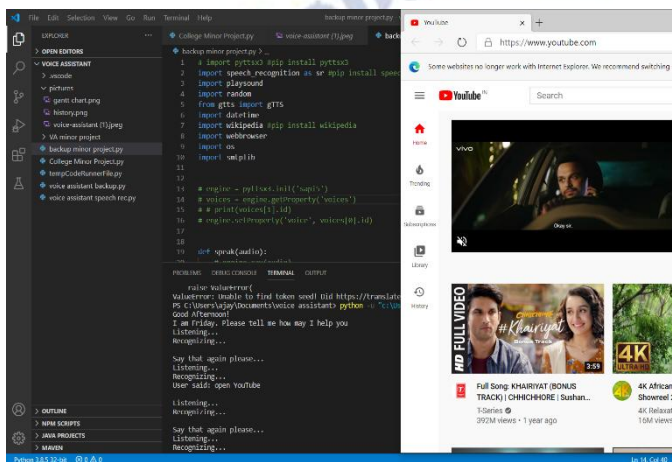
File Edit Selection View Go Run Terminal Help

backup minor project.py

EXPLORER
> OPEN EDITORS
VOICE ASSISTANT
> .vscode
pictures
gantt chart.png
history.png
voice-assistant (1).jpeg
> VA minor project
backup minor project.py
College Minor Project.py
tempCodeRunnerFile.py
voice assistant backup.py
voice assistant speech rec.py

College Minor Project.py | voice-assistant (1).jpeg | back

backup minor project.py > ...

1 # import pyttsx3 #pip install pyttsx3
2 import speech_recognition as sr #pip install speec
3 import playsound
4 import random
5 from gtts import gTTS
6 import datetime
7 import wikipedia #pip install wikipedia
8 import webbrowser
9 import os
10 import smtplib
11
12
13 # engine = pyttsx3.init('sapi5')
14 # voices = engine.getProperty('voices')
15 # print(voices[1].id)
16 # engine.setProperty('voice', voices[0].id)
17
18
19 def speak(audio):

PROBLEMS DEBUG CONSOLE TERMINAL OUTPUT

raise ValueError(
ValueError: Unable to find token seed! Did https://translate
PS C:\Users\ajay\Documents\voice assistant> python -u "c:\U
Good Afternoon!
I am Friday. Please tell me how may I help you
Listening...
Recognizing...

Say that again please...
Listening...
Recognizing...
User said: open YouTube

Listening...
Recognizing...

Say that again please...
Listening...
Recognizing...

> OUTLINE
> NPM SCRIPTS
> JAVA PROJECTS
> MAVEN

Python 3.8.5 32-bit ⊗ 0 ⚠ 0
Ln 14, Col 40

YouTube ×
https://www.youtube.com
Some websites no longer work with Internet Explorer. We recommend switching
YouTube
Search
Home
Trending
Subscriptions
Library
History
vivo
Okay so.
HD FULL VIDEO
#Khairiyat
3:59
Full Song: KHAIRIYAT (BONUS TRACK) | CHHICHHORE | Sushan...
T-Series
392M views • 1 year ago
4K
4K African
Showreel 2
4K Relaxat
16M views